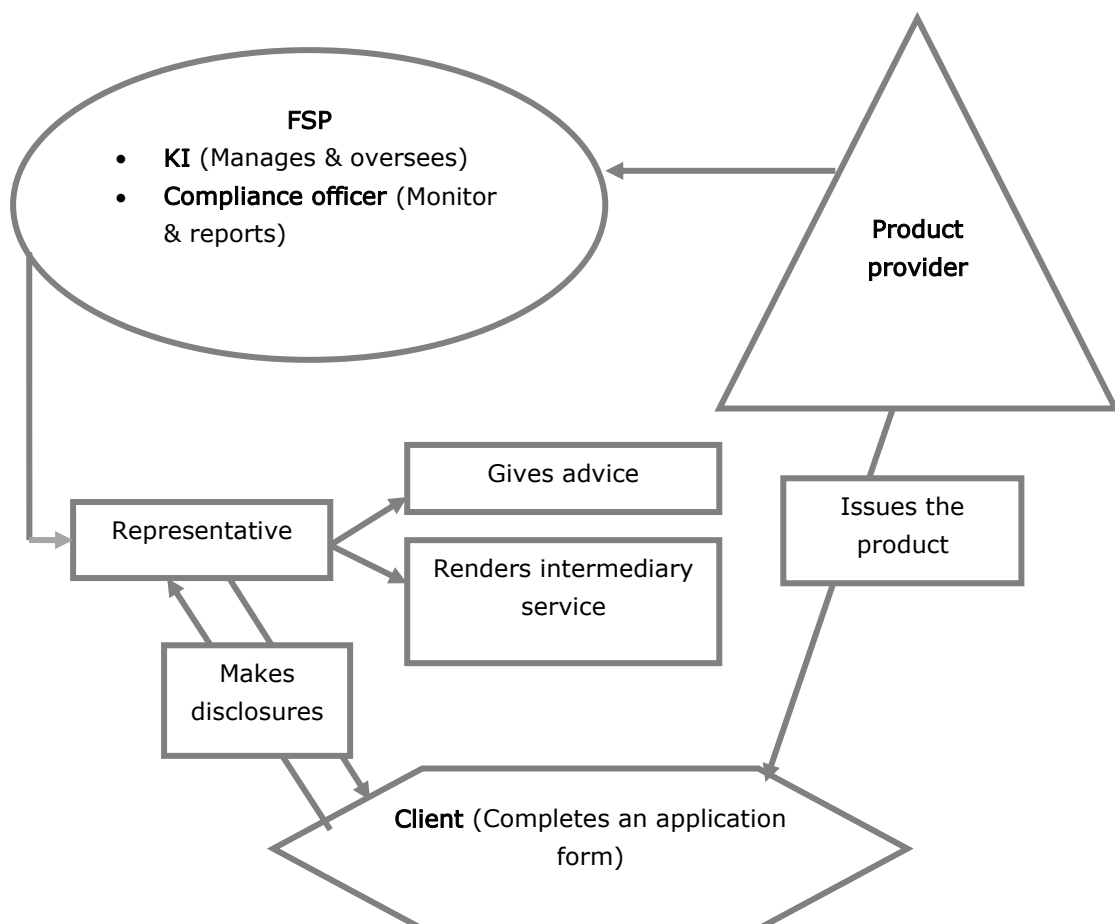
FSP

- KI (Manages & oversees)
- Compliance officer (Monitor & reports)

Product provider

Gives advice

Representative

Renders intermediary service

Issues the product

Makes disclosures

Client (Completes an application form)